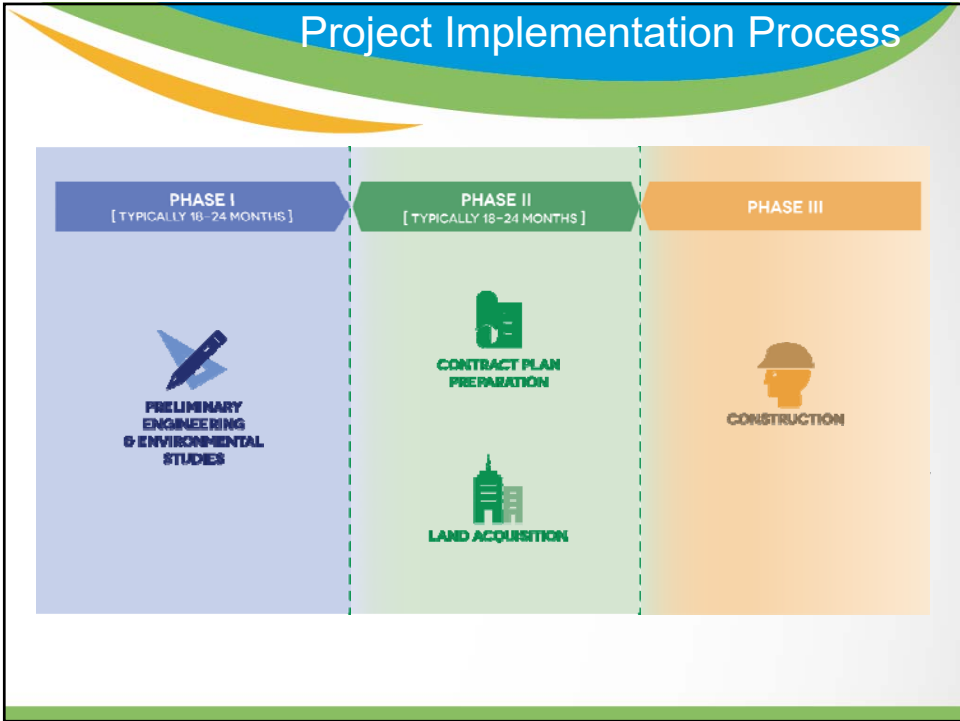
Project Implementation Process

PHASE I
[ TYPICALLY 18-24 MONTHS ]

PHASE II
[ TYPICALLY 18-24 MONTHS ]

PHASE III

PRELIMINARY ENGINEERING & ENVIRONMENTAL STUDIES

CONTRACT PLAN PREPARATION

LAND ACQUISITION

CONSTRUCTION